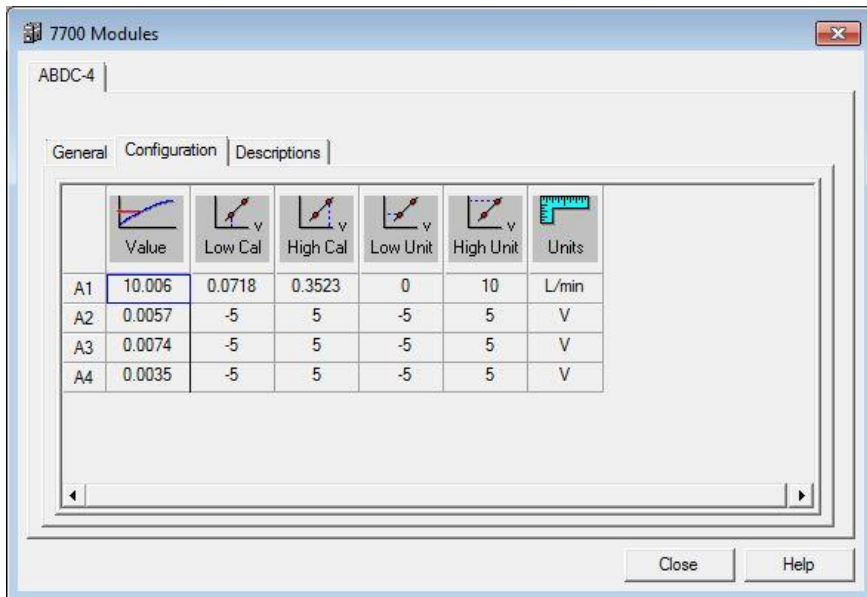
7700 Modules

ABDC-4

General | Configuration | Descriptions

|  | Value | Low Cal | High Cal | Low Unit | High Unit | Units |
|---|---|---|---|---|---|---|
| A1 | 10.006 | 0.0718 | 0.3523 | 0 | 10 | L/min |
| A2 | 0.0057 | -5 | 5 | -5 | 5 | V |
| A3 | 0.0074 | -5 | 5 | -5 | 5 | V |
| A4 | 0.0035 | -5 | 5 | -5 | 5 | V |

Close | Help